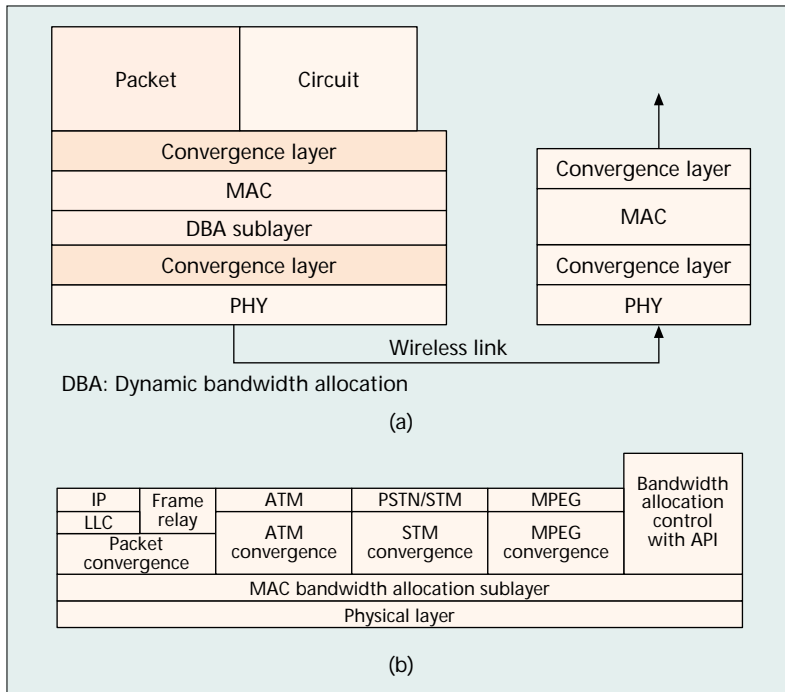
Packet
Circuit
Convergence layer
MAC
DBA sublayer
Convergence layer
PHY

Convergence layer
MAC
Convergence layer
PHY

Wireless link

DBA: Dynamic bandwidth allocation

(a)

IP
LLC
Frame relay
Packet convergence
ATM
ATM convergence
PSTN/STM
STM convergence
MPEG
MPEG convergence
Bandwidth allocation control with API
MAC bandwidth allocation sublayer
Physical layer

(b)